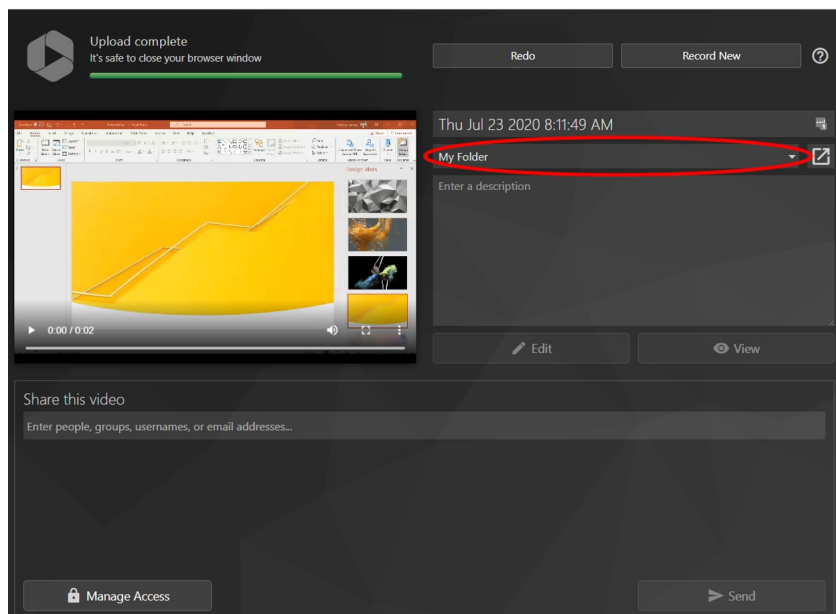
Upload complete
It's safe to close your browser window

Redo

Record New

Thu Jul 23 2020 8:11:49 AM

My Folder

Enter a description

0:00 / 0:02

Edit

View

Share this video

Enter people, groups, usernames, or email addresses...

Manage Access

Send